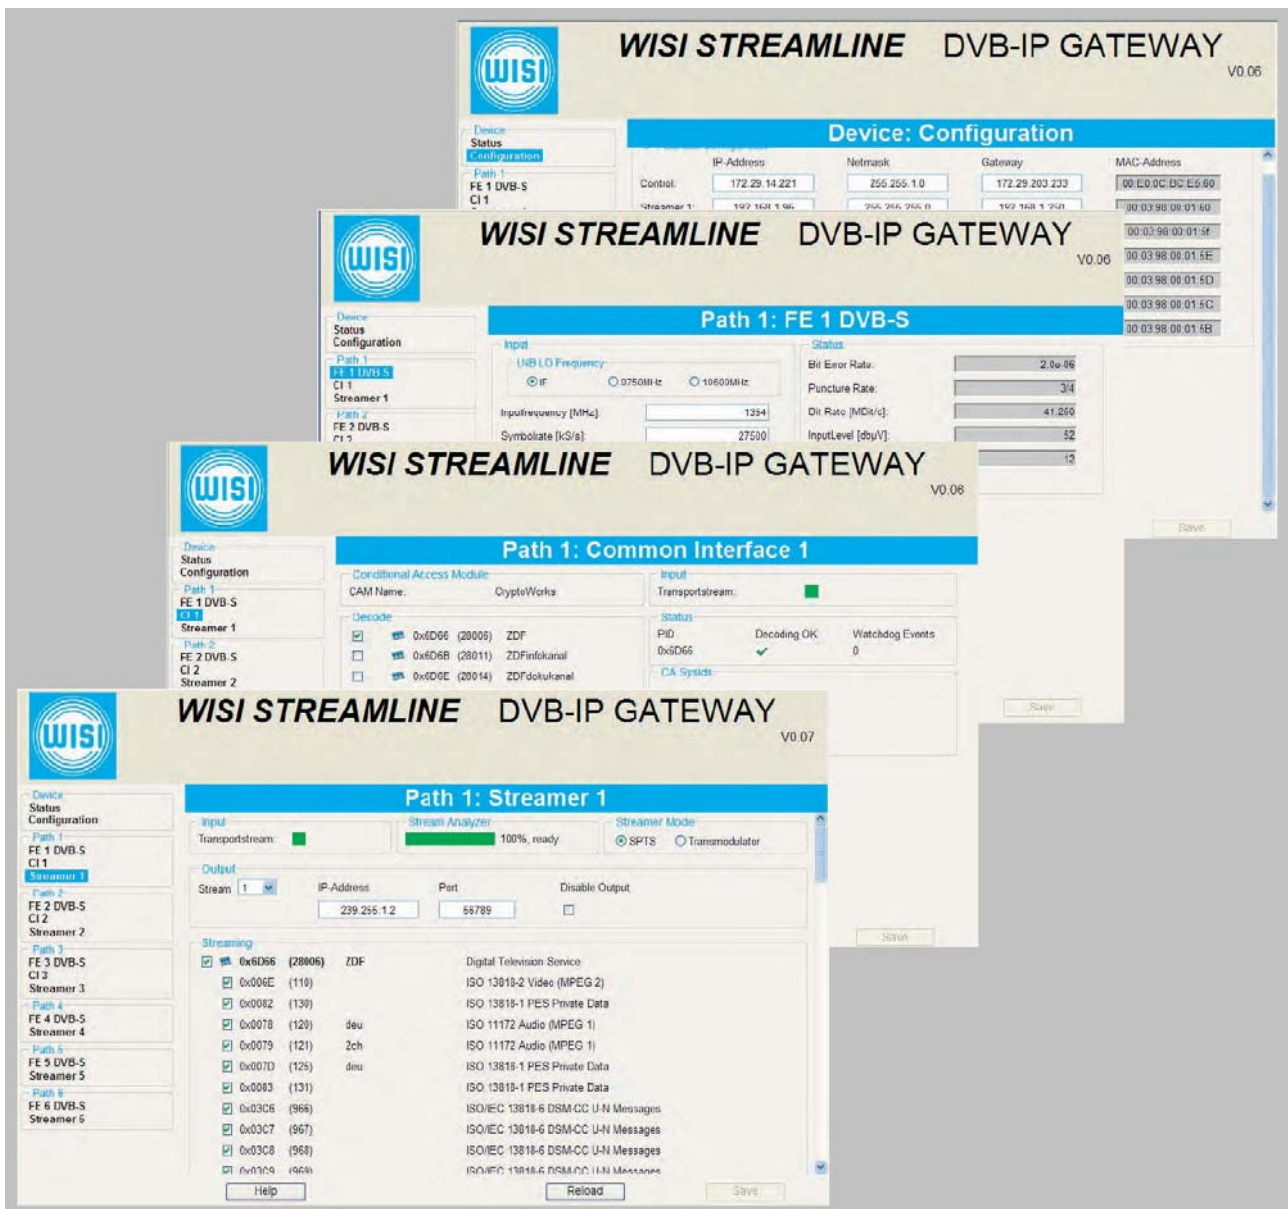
WISI

WISI STREAMLINE DVB-IP GATEWAY

V0.06

Device
Status
Configuration

Path 1
FE 1 DVB-S
CI 1

Device: Configuration

| | IP-Address | Netmask | Gateway | MAC-Address |
|---|---|---|---|---|
| Control: | 172.29.14.221 | 255.255.1.0 | 172.29.203.233 | 00:E0:0C:BC:E6:60 |
| Streamer 1: | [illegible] | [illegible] | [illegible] | 00:03:98:00:01:60 |
| | | | | 00:03:98:00:01:5f |
| | | | | 00:03:98:00:01:5E |
| | | | | 00:03:98:00:01:5D |
| | | | | 00:03:98:00:01:5C |
| | | | | 00:03:98:00:01:5B |

Save

WISI

WISI STREAMLINE DVB-IP GATEWAY

V0.06

Device
Status
Configuration

Path 1
FE 1 DVB-S
CI 1
Streamer 1

Path 2
FE 2 DVB-S

Path 1: FE 1 DVB-S

Input
LNB LO Frequency
IF 9750MHz 10600MHz
Inputfrequency [MHz]: 1354
Symbolrate [kS/s]: 27500

Status
Bit Error Rate: 2.0e-06
Puncture Rate: 3/4
Bit Rate [MBit/s]: 41.250
InputLevel [dbµV]: 52
12

WISI

WISI STREAMLINE DVB-IP GATEWAY

V0.06

Device
Status
Configuration

Path 1
FE 1 DVB-S
CI 1
Streamer 1

Path 2
FE 2 DVB-S
CI 2
Streamer 2

Path 1: Common Interface 1

Conditional Access Module
CAM Name: CryptoWorks

Input
Transportstream:

Decode
0x6D66 (28006) ZDF
0x6D6B (28011) ZDFinfokanal
0x6D6E (28014) ZDFdokukanal

Status
PID Decoding OK Watchdog Events
0x6D66 0

CA Sysids

Save

Save

WISI

WISI STREAMLINE DVB-IP GATEWAY

V0.07

Device
Status
Configuration

Path 1
FE 1 DVB-S
CI 1
Streamer 1

Path 2
FE 2 DVB-S
CI 2
Streamer 2

Path 3
FE 3 DVB-S
CI 3
Streamer 3

Path 4
FE 4 DVB-S
Streamer 4

Path 5
FE 5 DVB-S
Streamer 5

Path 6
FE 6 DVB-S
Streamer 6

Path 1: Streamer 1

Input
Transportstream:

Stream Analyzer
100%, ready

Streamer Mode
SPTS Transmodulator

Output
Stream 1 IP-Address Port Disable Output
239.255.1.2 56789

Streaming
0x6D66 (28006) ZDF Digital Television Service
0x006E (110) ISO 13818-2 Video (MPEG 2)
0x0082 (130) ISO 13818-1 PES Private Data
0x0078 (120) deu ISO 11172 Audio (MPEG 1)
0x0079 (121) 2ch ISO 11172 Audio (MPEG 1)
0x007D (125) deu ISO 13818-1 PES Private Data
0x0083 (131) ISO 13818-1 PES Private Data
0x03C6 (966) ISO/IEC 13818-6 DSM-CC U-N Messages
0x03C7 (967) ISO/IEC 13818-6 DSM-CC U-N Messages
0x03C8 (968) ISO/IEC 13818-6 DSM-CC U-N Messages
0x03C9 (969) ISO/IEC 13818-6 DSM-CC U-N Messages

Help Reload Save

Save